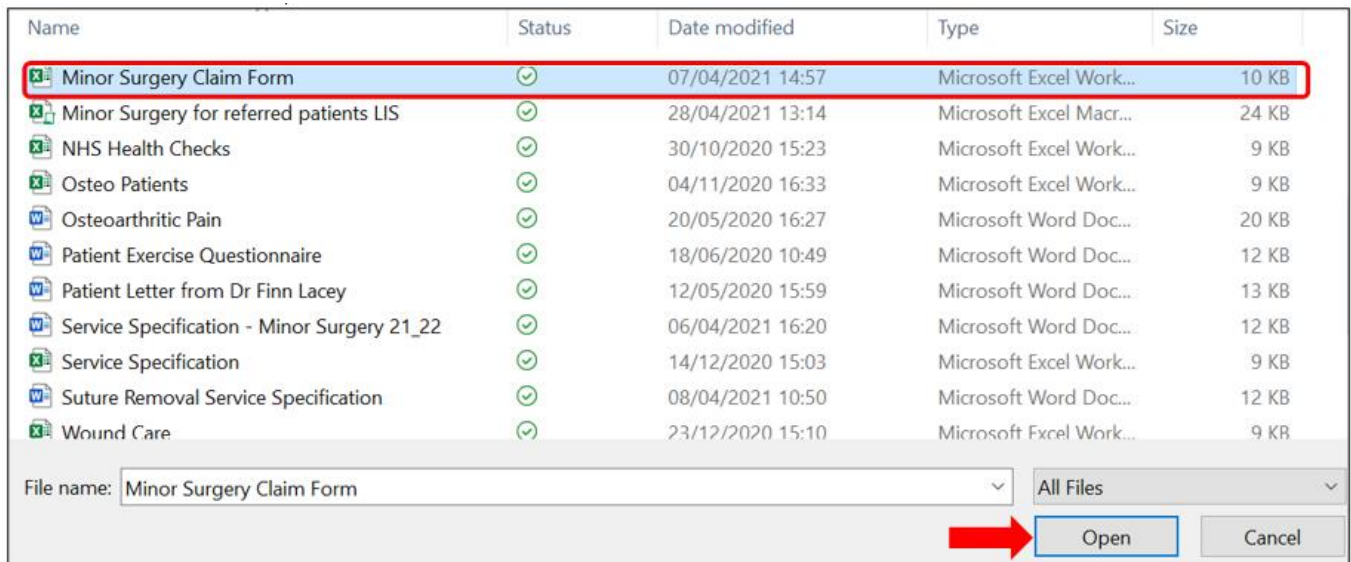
| Name | Status | Date modified | Type | Size |
|---|---|---|---|---|
| Minor Surgery Claim Form | | 07/04/2021 14:57 | Microsoft Excel Work... | 10 KB |
| Minor Surgery for referred patients LIS | | 28/04/2021 13:14 | Microsoft Excel Macr... | 24 KB |
| NHS Health Checks | | 30/10/2020 15:23 | Microsoft Excel Work... | 9 KB |
| Osteo Patients | | 04/11/2020 16:33 | Microsoft Excel Work... | 9 KB |
| Osteoarthritic Pain | | 20/05/2020 16:27 | Microsoft Word Doc... | 20 KB |
| Patient Exercise Questionnaire | | 18/06/2020 10:49 | Microsoft Word Doc... | 12 KB |
| Patient Letter from Dr Finn Lacey | | 12/05/2020 15:59 | Microsoft Word Doc... | 13 KB |
| Service Specification - Minor Surgery 21_22 | | 06/04/2021 16:20 | Microsoft Word Doc... | 12 KB |
| Service Specification | | 14/12/2020 15:03 | Microsoft Excel Work... | 9 KB |
| Suture Removal Service Specification | | 08/04/2021 10:50 | Microsoft Word Doc... | 12 KB |
| Wound Care | | 23/12/2020 15:10 | Microsoft Excel Work... | 9 KB |

File name: Minor Surgery Claim Form

All Files

Open

Cancel